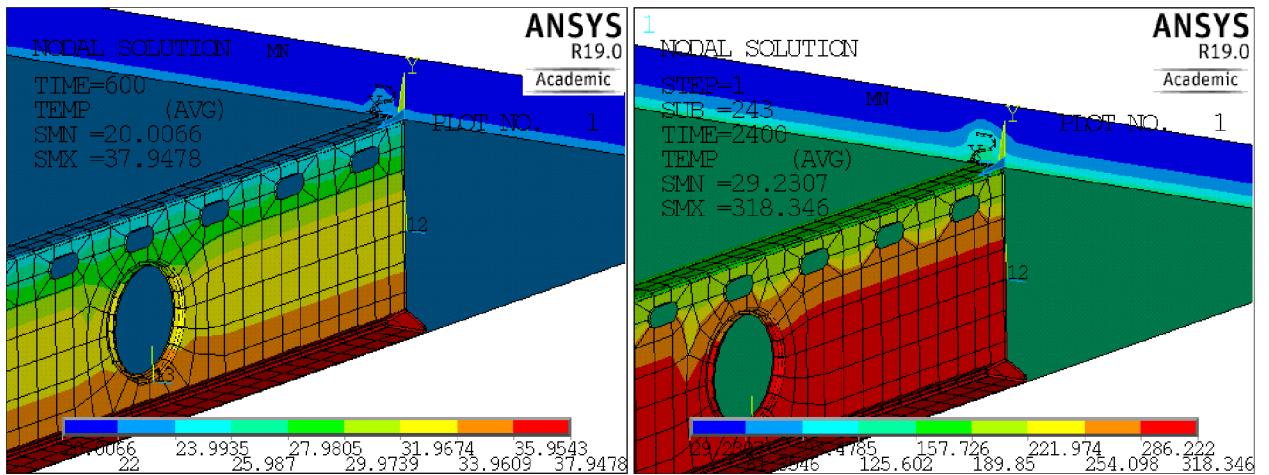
NODAL SOLUTION

TIME=600
TEMP (AVG)
SMN =20.0066
SMX =37.9478

MN

ANSYS
R19.0
Academic

PLOT NO. 1

Y

Z X

12

13

20.0066 23.9935 27.9805 31.9674 35.9543
22 25.987 29.9739 33.9609 37.9478

1

NODAL SOLUTION

STEP=1
SUB =243
TIME=2400
TEMP (AVG)
SMN =29.2307
SMX =318.346

MN

ANSYS
R19.0
Academic

PLOT NO. 1

Y

Z X

12

29.2307 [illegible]4785 157.726 221.974 286.222
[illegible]3546 125.602 189.85 254.098 318.346